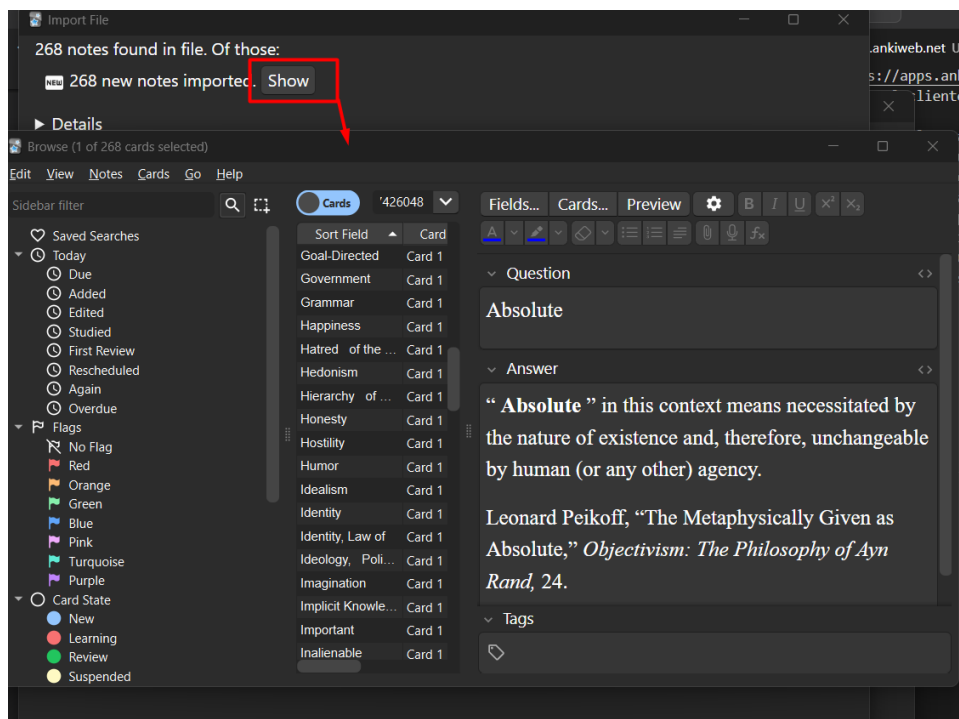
Import File

268 notes found in file. Of those:

NEW 268 new notes importec Show

▶ Details

.ankiweb.net U

s://apps.ank

cliente

Browse (1 of 268 cards selected)

Edit View Notes Cards Go Help

Sidebar filter

Saved Searches
Today
Due
Added
Edited
Studied
First Review
Rescheduled
Again
Overdue
Flags
No Flag
Red
Orange
Green
Blue
Pink
Turquoise
Purple
Card State
New
Learning
Review
Suspended

Cards '426048

| Sort Field | Card |
|---|---|
| Goal-Directed | Card 1 |
| Government | Card 1 |
| Grammar | Card 1 |
| Happiness | Card 1 |
| Hatred of the ... | Card 1 |
| Hedonism | Card 1 |
| Hierarchy of ... | Card 1 |
| Honesty | Card 1 |
| Hostility | Card 1 |
| Humor | Card 1 |
| Idealism | Card 1 |
| Identity | Card 1 |
| Identity, Law of | Card 1 |
| Ideology, Poli... | Card 1 |
| Imagination | Card 1 |
| Implicit Knowle... | Card 1 |
| Important | Card 1 |
| Inalienable | Card 1 |

Fields... Cards... Preview

Question

Absolute

Answer

“ **Absolute** ” in this context means necessitated by the nature of existence and, therefore, unchangeable by human (or any other) agency.

Leonard Peikoff, “The Metaphysically Given as Absolute,” *Objectivism: The Philosophy of Ayn Rand,* 24.

Tags